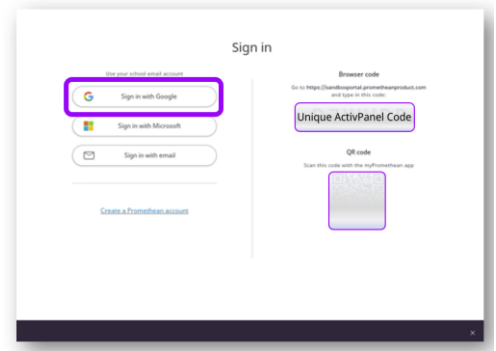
Sign in

Use your school email account

Sign in with Google

Sign in with Microsoft

Sign in with email

Create a Promethean account

Browser code

Go to https://sandboxportal.prometheanproduct.com and type in this code:

Unique ActivPanel Code

QR code

Scan this code with the myPromethean app

×